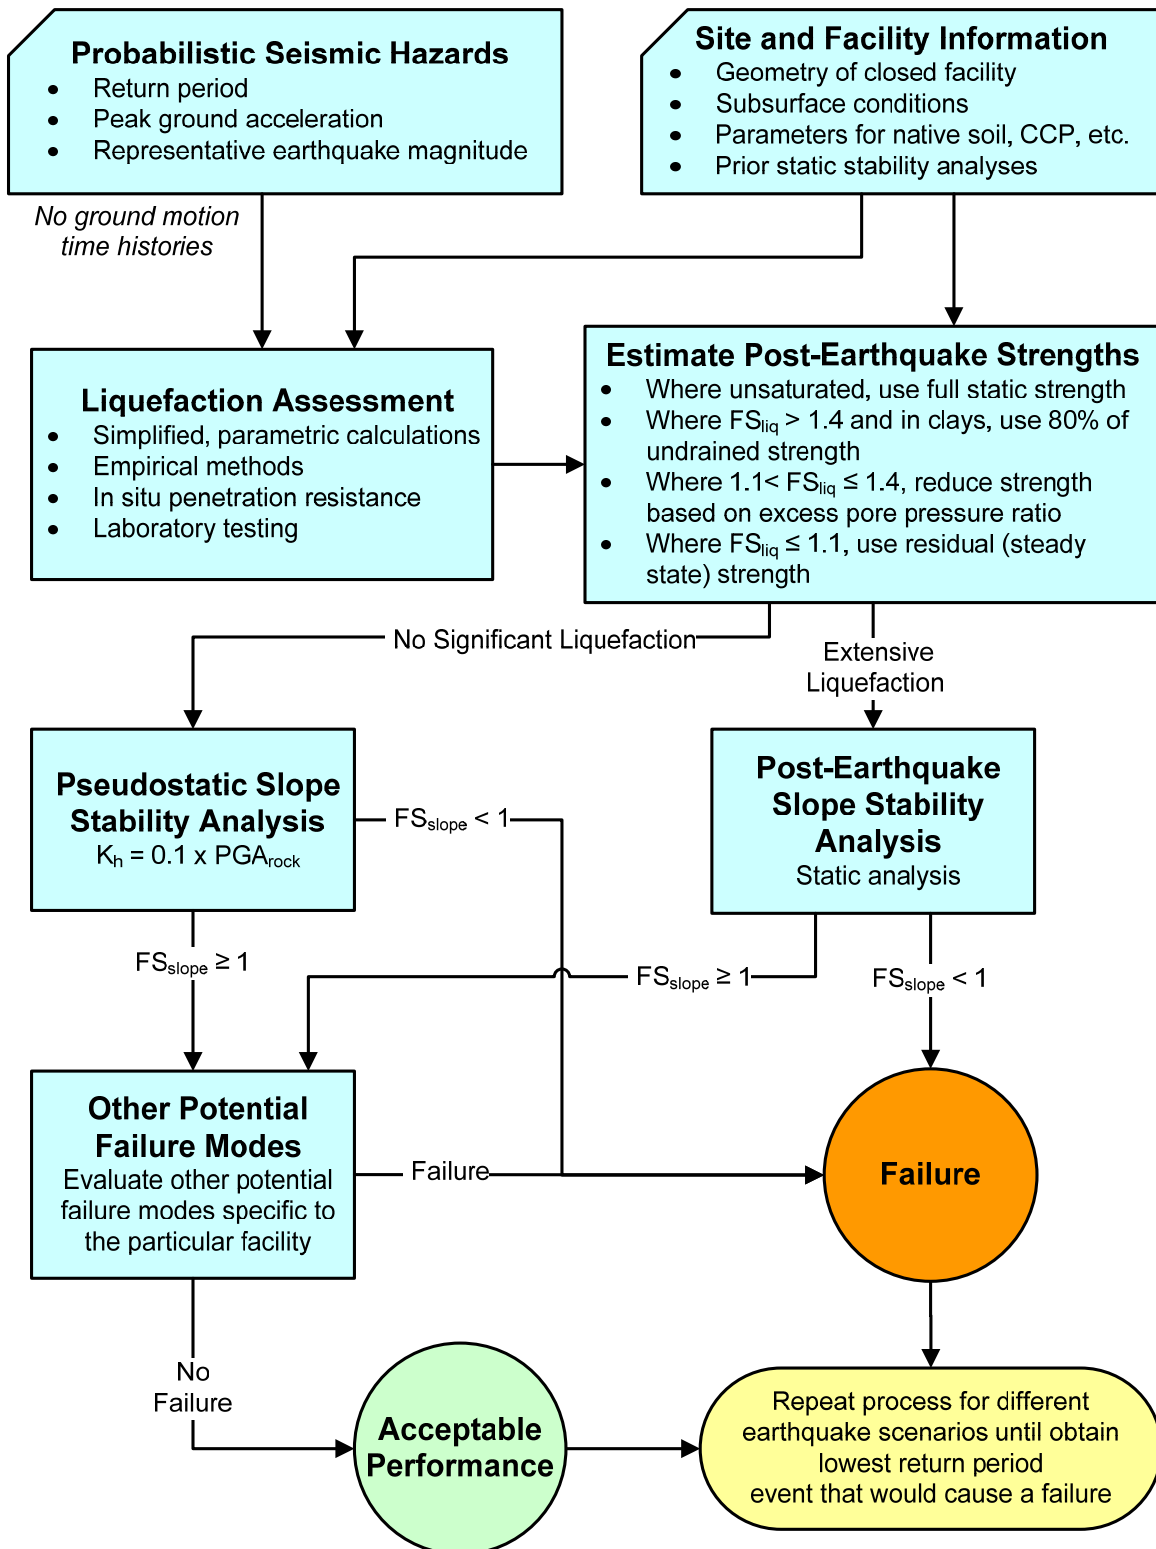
Probabilistic Seismic Hazards
- Return period
- Peak ground acceleration
- Representative earthquake magnitude

Site and Facility Information
- Geometry of closed facility
- Subsurface conditions
- Parameters for native soil, CCP, etc.
- Prior static stability analyses

No ground motion time histories

Liquefaction Assessment
- Simplified, parametric calculations
- Empirical methods
- In situ penetration resistance
- Laboratory testing

Estimate Post-Earthquake Strengths
- Where unsaturated, use full static strength
- Where $FS_{liq}$ > 1.4 and in clays, use 80% of undrained strength
- Where 1.1< $FS_{liq} \leq 1.4$, reduce strength based on excess pore pressure ratio
- Where $FS_{liq} \leq 1.1$, use residual (steady state) strength

No Significant Liquefaction

Extensive Liquefaction

Pseudostatic Slope Stability Analysis
$K_h = 0.1 \times PGA_{rock}$

$FS_{slope} < 1$

Post-Earthquake Slope Stability Analysis
Static analysis

$FS_{slope} \geq 1$

$FS_{slope} \geq 1$

$FS_{slope} < 1$

Other Potential Failure Modes
Evaluate other potential failure modes specific to the particular facility

Failure

Failure

No Failure

Acceptable Performance

Repeat process for different earthquake scenarios until obtain lowest return period event that would cause a failure